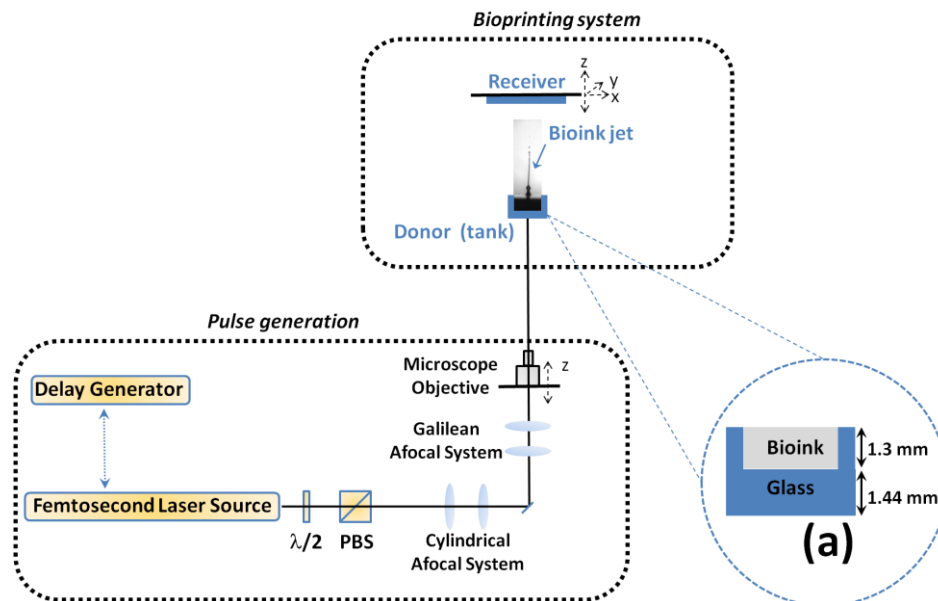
Bioprinting system

Receiver

z

y

x

Bioink jet

Donor (tank)

Pulse generation

Delay Generator

Femtosecond Laser Source

$\lambda/2$

PBS

Microscope Objective

z

Galilean Afocal System

Cylindrical Afocal System

Bioink

1.3 mm

Glass

1.44 mm

(a)